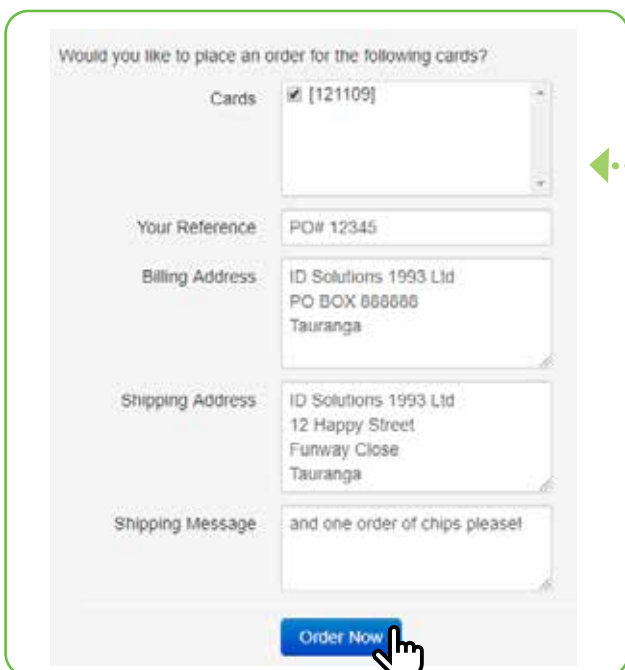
Would you like to place an order for the following cards?

Cards
[121109]

Your Reference
PO# 12345

Billing Address
ID Solutions 1993 Ltd
PO BOX 888888
Tauranga

Shipping Address
ID Solutions 1993 Ltd
12 Happy Street
Funway Close
Tauranga

Shipping Message
and one order of chips please!

Order Now